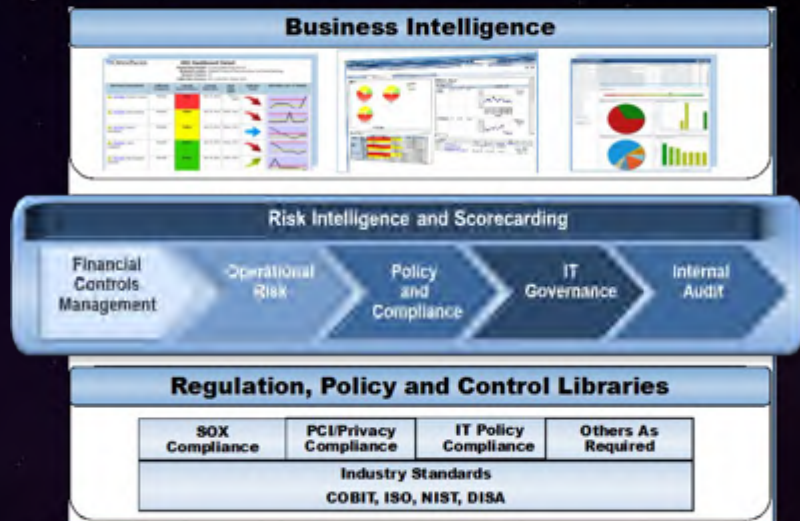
Business Intelligence

Risk Intelligence and Scorecarding

Financial Controls Management

Operational Risk

Policy and Compliance

IT Governance

Internal Audit

Regulation, Policy and Control Libraries

| SOX Compliance | PCI/Privacy Compliance | IT Policy Compliance | Others As Required |
|---|---|---|---|
| Industry Standards COBIT, ISO, NIST, DISA | | | |